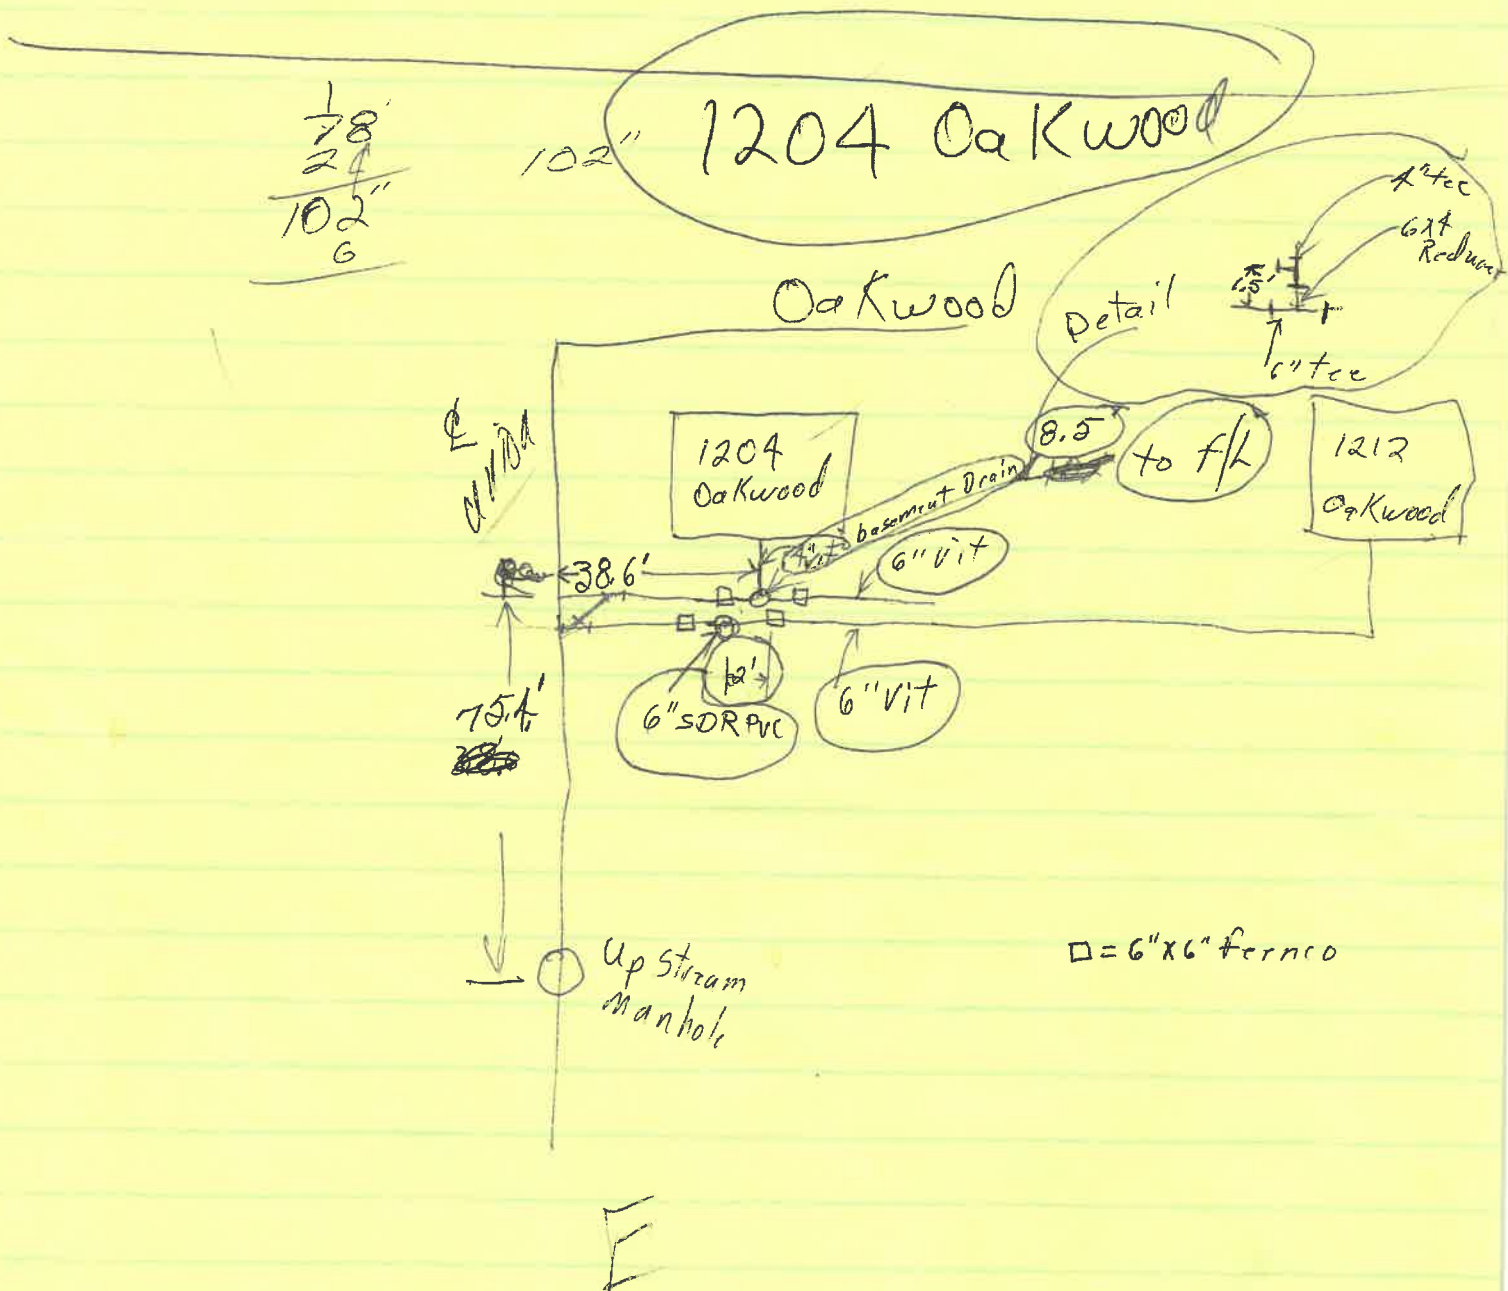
1
78
24
102"
6

102"

1204 OaKwood

Oakwood

Detail

4"tee
6x4 Reducer
.5'
6"tee

℄ alley

1204 Oakwood

8.5'

basement Drain

to f/L

1212 Oakwood

4"

38.6'

6"vit

12'

75.4'

6"SDR PVC

6"vit

Up Stream manhole

□ = 6"x6" fernco

E